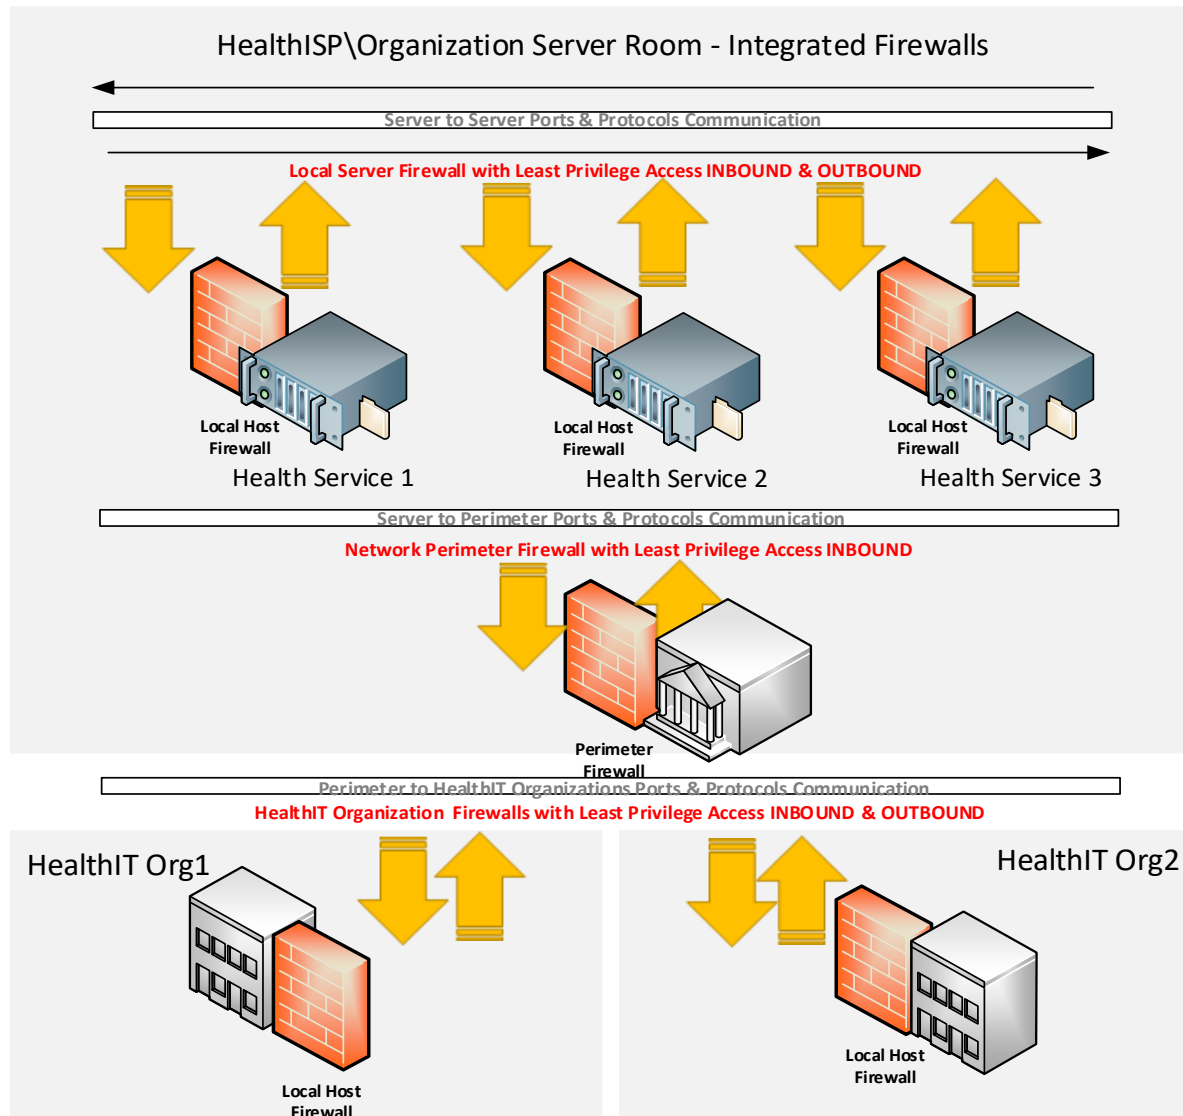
HealthISP\Organization Server Room - Integrated Firewalls

Server to Server Ports & Protocols Communication

Local Server Firewall with Least Privilege Access INBOUND & OUTBOUND

Local Host Firewall

Health Service 1

Local Host Firewall

Health Service 2

Local Host Firewall

Health Service 3

Server to Perimeter Ports & Protocols Communication

Network Perimeter Firewall with Least Privilege Access INBOUND

Perimeter Firewall

Perimeter to HealthIT Organizations Ports & Protocols Communication

HealthIT Organization Firewalls with Least Privilege Access INBOUND & OUTBOUND

HealthIT Org1

Local Host Firewall

HealthIT Org2

Local Host Firewall